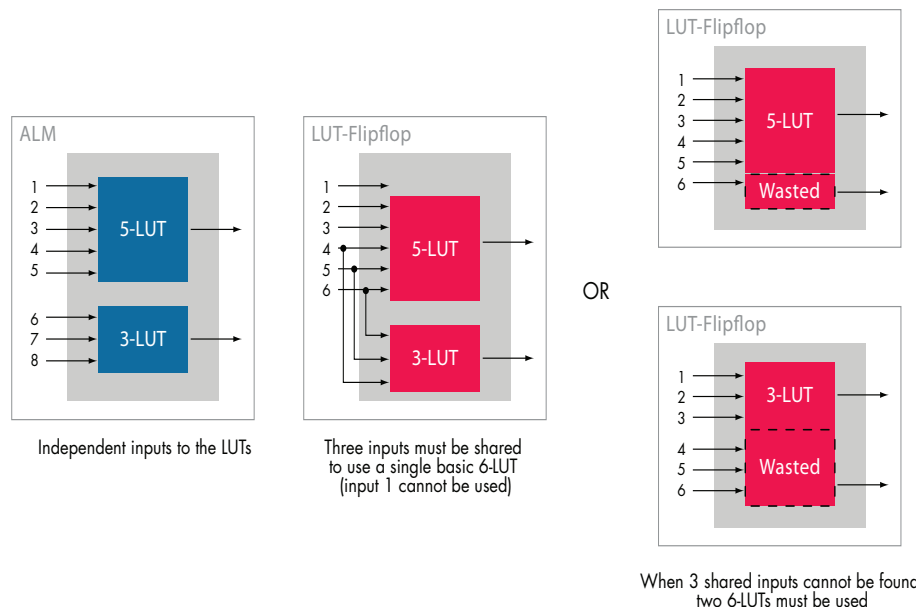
ALM

1
2
3
4
5
5-LUT

6
7
8
3-LUT

Independent inputs to the LUTs

LUT-Flipflop

1
2
3
4
5
6
5-LUT
3-LUT

Three inputs must be shared to use a single basic 6-LUT (input 1 cannot be used)

OR

LUT-Flipflop

1
2
3
4
5
6
5-LUT
Wasted

LUT-Flipflop

1
2
3
3-LUT
4
5
6
Wasted

When 3 shared inputs cannot be found two 6-LUTs must be used